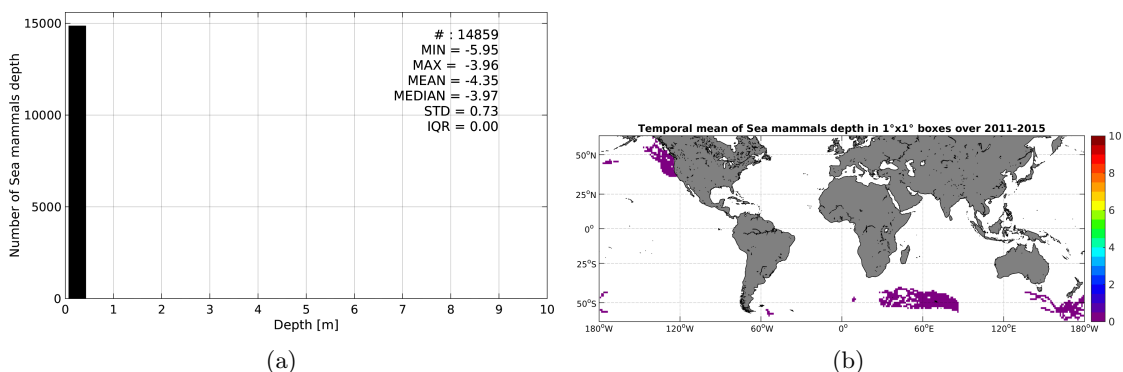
# : 14859
MIN = -5.95
MAX = -3.96
MEAN = -4.35
MEDIAN = -3.97
STD = 0.73
IQR = 0.00

15000
10000
5000
0
Number of Sea mammals depth
0 1 2 3 4 5 6 7 8 9 10
Depth [m]

(a)

Temporal mean of Sea mammals depth in 1°x1° boxes over 2011-2015

50°N
25°N
0°
25°S
50°S
180°W 120°W 60°W 0° 60°E 120°E 180°W

10
8
6
4
2
0

(b)